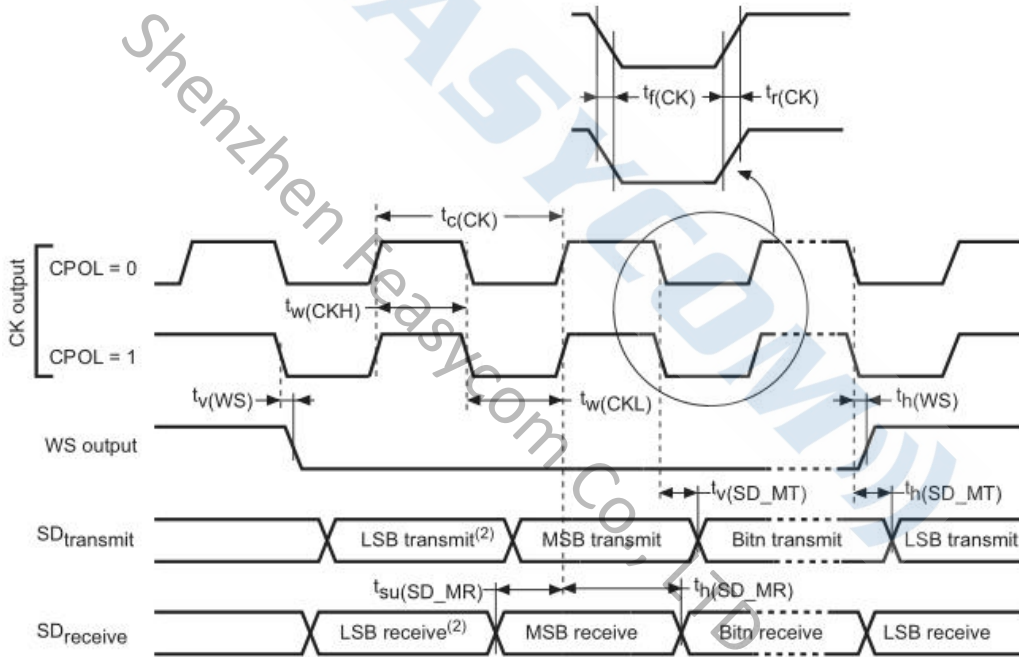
Shenzhen Feasycom Co., LTD

FEASYCOM

$t_{f(CK)}$

$t_{r(CK)}$

$t_{c(CK)}$

CK output

CPOL = 0

$t_{w(CKH)}$

CPOL = 1

$t_{v(WS)}$

$t_{w(CKL)}$

$t_{h(WS)}$

WS output

$t_{v(SD\_MT)}$

$t_{h(SD\_MT)}$

$SD_{transmit}$

LSB transmit$^{(2)}$

MSB transmit

Bitn transmit

LSB transmit

$t_{su(SD\_MR)}$

$t_{h(SD\_MR)}$

$SD_{receive}$

LSB receive$^{(2)}$

MSB receive

Bitn receive

LSB receive